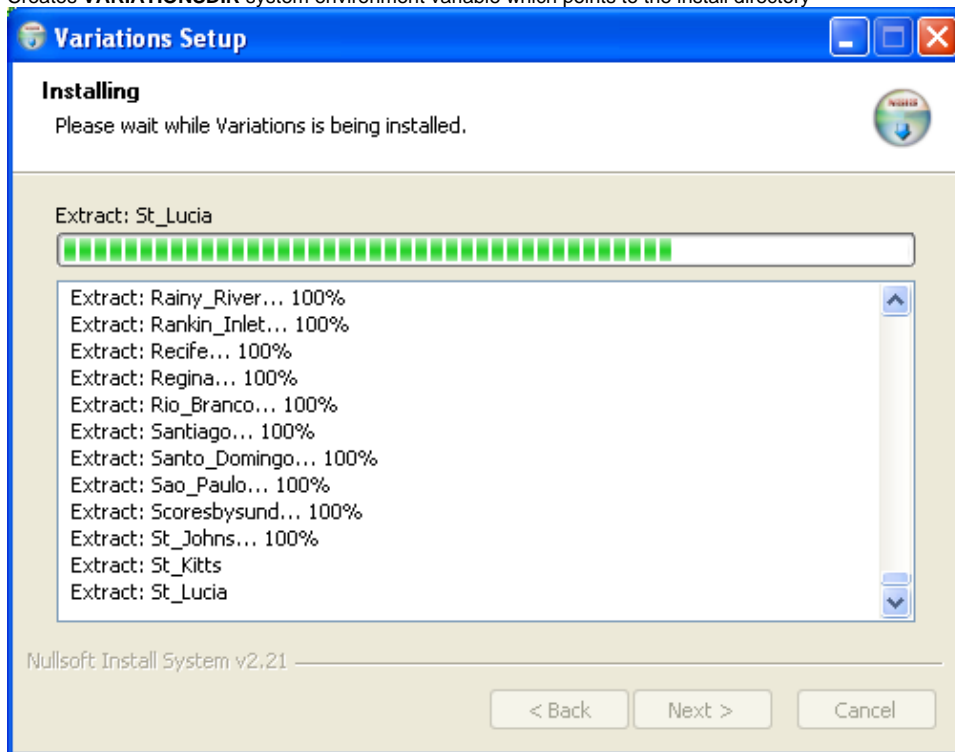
Creates **VARIATIONSDIR** system environment variable which points to the install directory

Variations Setup

Installing
Please wait while Variations is being installed.

Extract: St_Lucia

Extract: Rainy_River... 100%
Extract: Rankin_Inlet... 100%
Extract: Recife... 100%
Extract: Regina... 100%
Extract: Rio_Branco... 100%
Extract: Santiago... 100%
Extract: Santo_Domingo... 100%
Extract: Sao_Paulo... 100%
Extract: Scoresbysund... 100%
Extract: St_Johns... 100%
Extract: St_Kitts
Extract: St_Lucia

Nullsoft Install System v2.21

< Back Next > Cancel